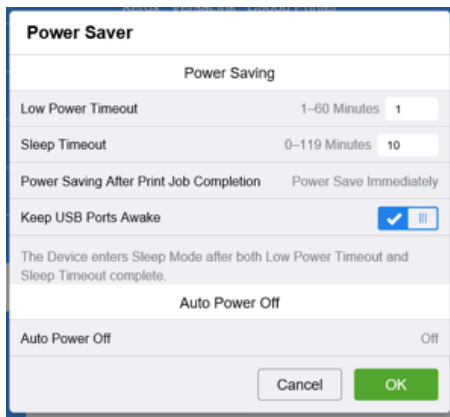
Power Saver

Power Saving

Low Power Timeout 1–60 Minutes 1

Sleep Timeout 0–119 Minutes 10

Power Saving After Print Job Completion Power Save Immediately

Keep USB Ports Awake

The Device enters Sleep Mode after both Low Power Timeout and Sleep Timeout complete.

Auto Power Off

Auto Power Off Off

Cancel OK